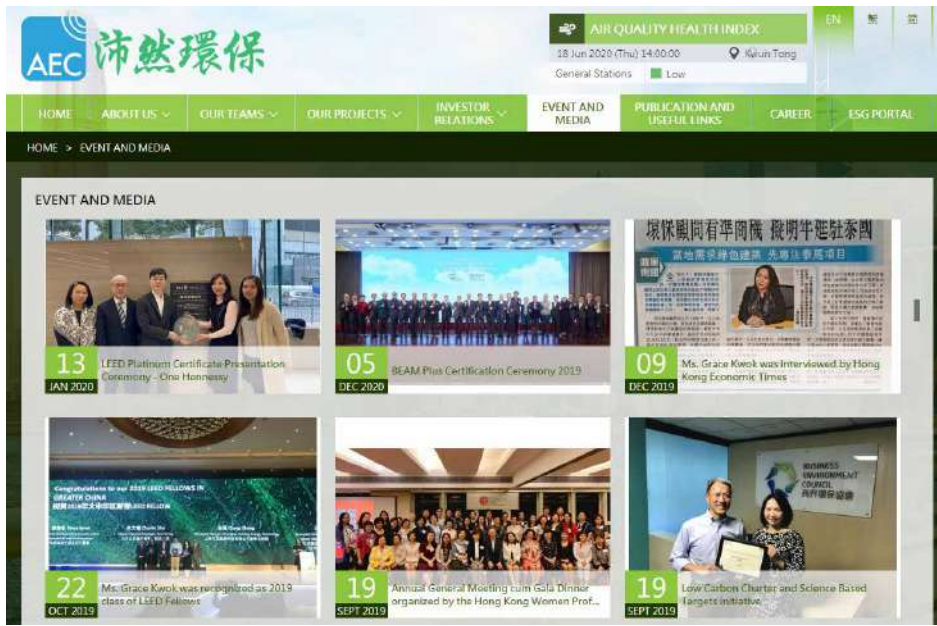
AEC 沛然環保

AIR QUALITY HEALTH INDEX

18 Jun 2020 (Thu) 14:00:00

Kwun Tong

General Stations

Low

EN 繁 简

HOME ABOUT US OUR TEAMS OUR PROJECTS INVESTOR RELATIONS EVENT AND MEDIA PUBLICATION AND USEFUL LINKS CAREER ESG PORTAL

HOME > EVENT AND MEDIA

EVENT AND MEDIA

13 JAN 2020 LEED Platinum Certificate Presentation Ceremony - One Hennessy

05 DEC 2020 BEAM Plus Certification Ceremony 2019

環保顧問有準商機 從明年起駐泰國

09 DEC 2019 Ms. Grace Kwok was interviewed by Hong Kong Economic Times

Congratulations to our 2019 LEED FELLOWS IN GREATER CHINA

22 OCT 2019 Ms. Grace Kwok was recognized as 2019 class of LEED Fellows

19 SEPT 2019 Annual General Meeting cum Gala Dinner organized by the Hong Kong Women Prof...

BUSINESS ENVIRONMENT COUNCIL 商界環保協會

19 SEPT 2019 Low Carbon Charter and Science Based Targets initiative